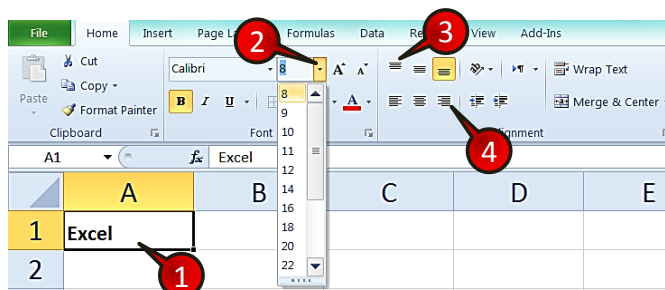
File
Home
Insert
Page La
Formulas
Data
Re
View
Add-Ins
Cut
Copy
Paste
Format Painter
Clipboard
Calibri
8
A
A
B
I
U
A
Font
Wrap Text
Merge & Center
gnment
2
3
4
8
9
10
11
12
14
16
18
20
22
A1
$f_x$
Excel
A
B
C
D
E
1
Excel
2
1